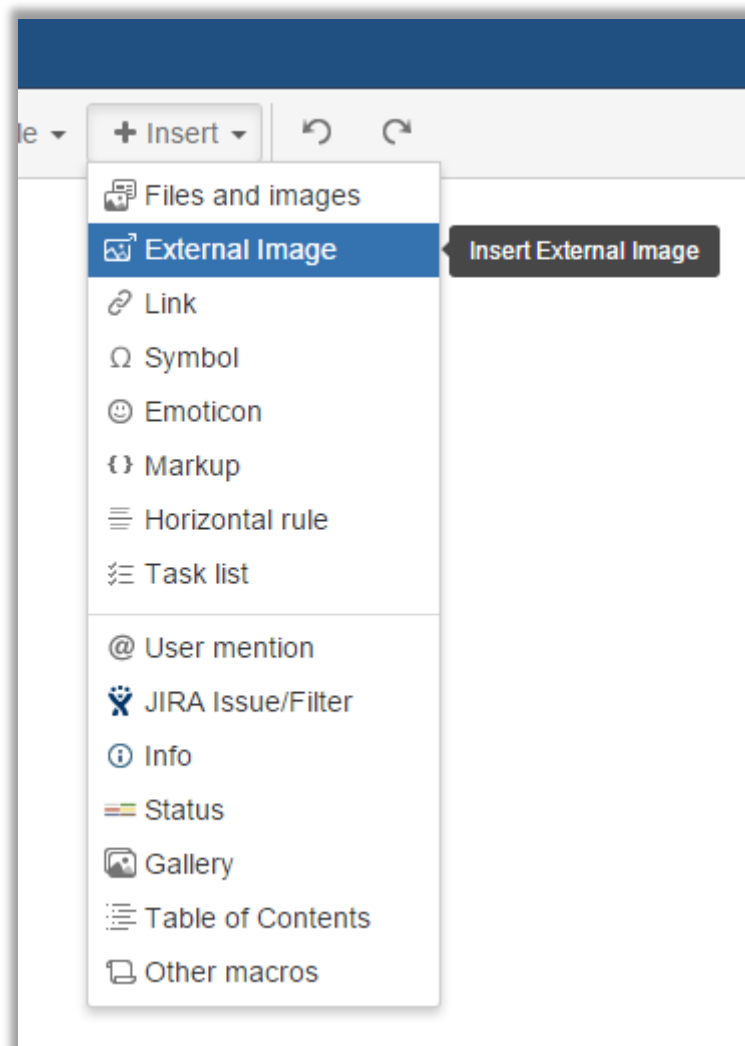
le ▾ + Insert ▾

Files and images
External Image
Insert External Image
Link
Symbol
Emoticon
Markup
Horizontal rule
Task list
User mention
JIRA Issue/Filter
Info
Status
Gallery
Table of Contents
Other macros